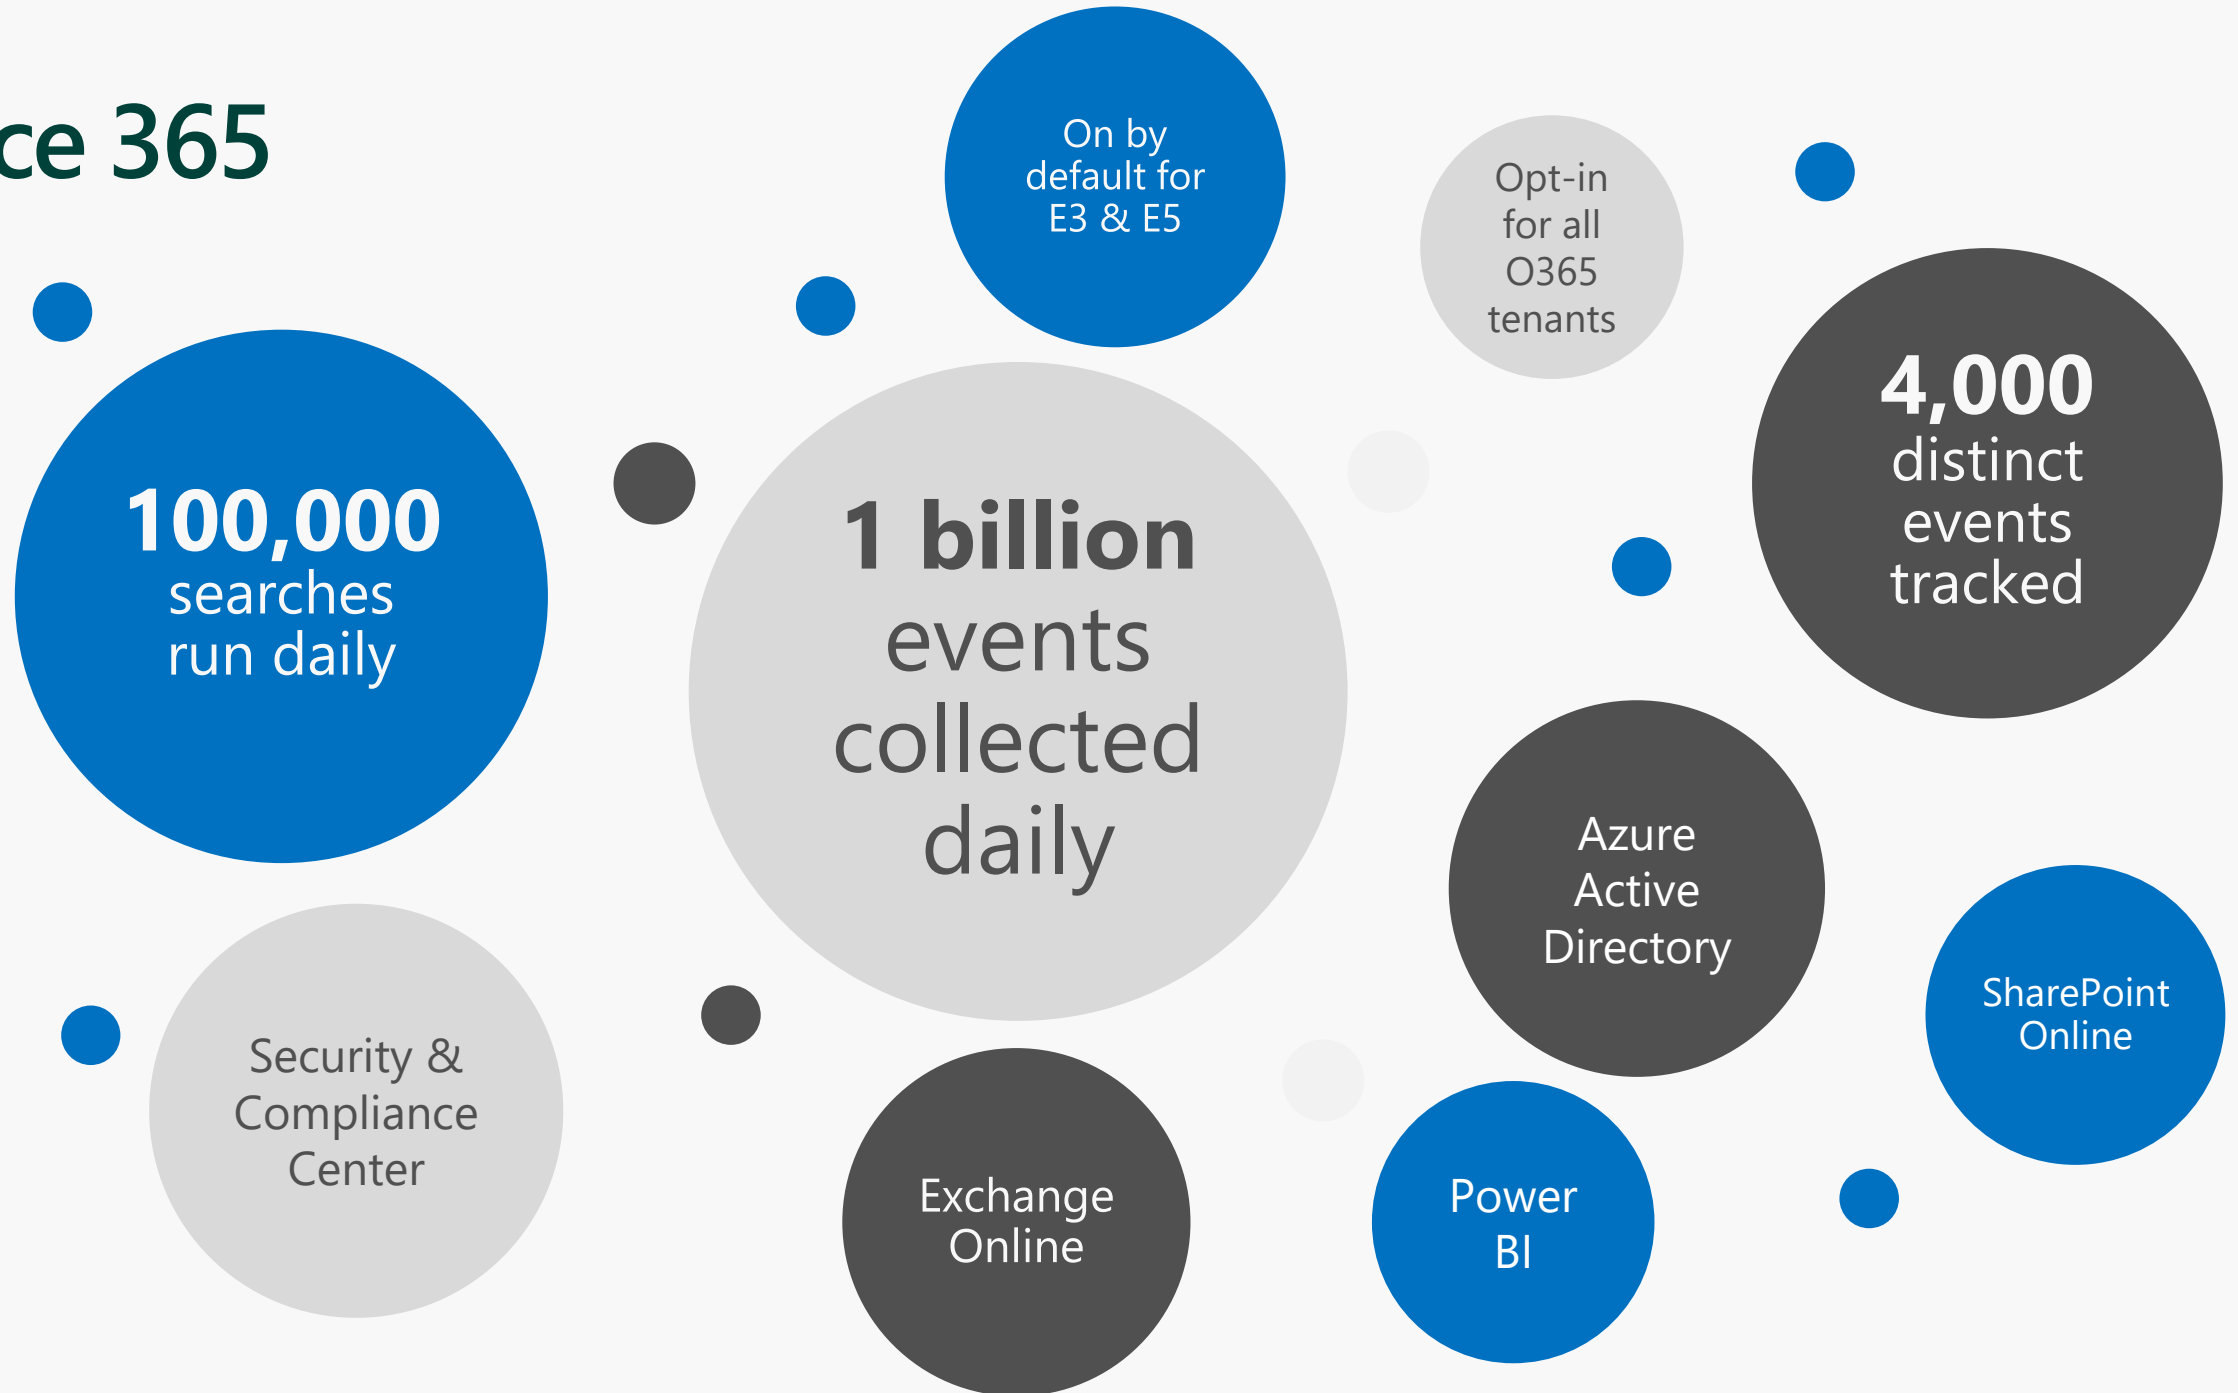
ce 365

On by default for E3 & E5

Opt-in for all O365 tenants

100,000 searches run daily

1 billion events collected daily

4,000 distinct events tracked

Azure Active Directory

SharePoint Online

Security & Compliance Center

Exchange Online

Power BI